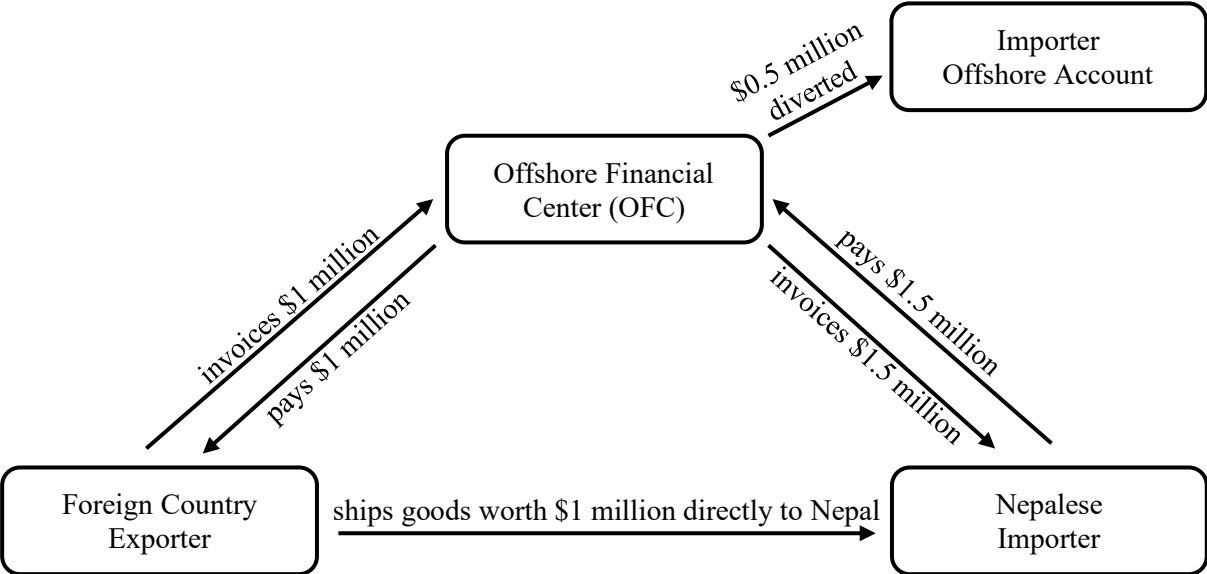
Importer Offshore Account

\$0.5 million diverted

Offshore Financial Center (OFC)

invoices \$1 million

pays \$1 million

pays \$1.5 million

invoices \$1.5 million

Foreign Country Exporter

ships goods worth \$1 million directly to Nepal

Nepalese Importer